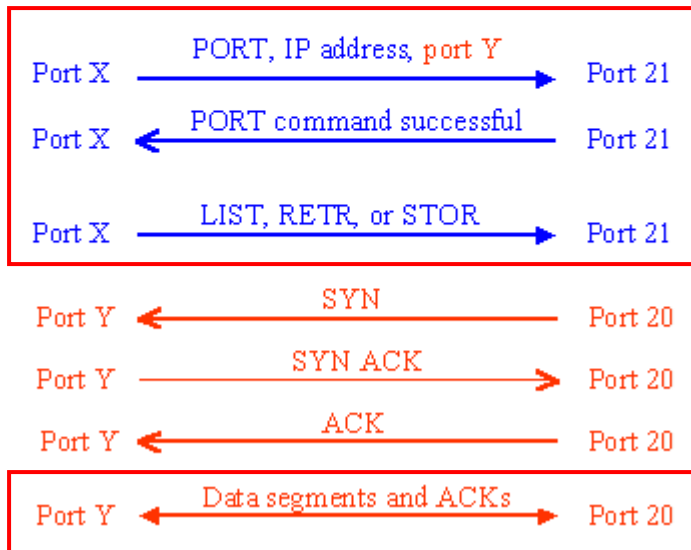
Port X
PORT, IP address, port Y
Port 21

Port X
PORT command successful
Port 21

Port X
LIST, RETR, or STOR
Port 21

Port Y
SYN
Port 20

Port Y
SYN ACK
Port 20

Port Y
ACK
Port 20

Port Y
Data segments and ACKs
Port 20